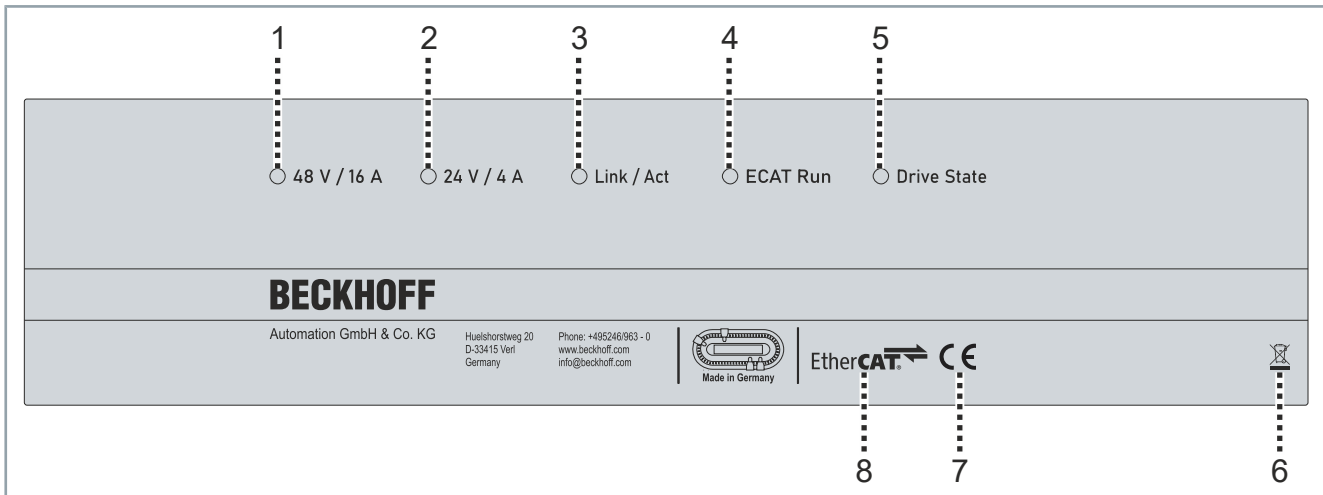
1 2 3 4 5

48 V / 16 A
24 V / 4 A
Link / Act
ECAT Run
Drive State

BECKHOFF

Automation GmbH & Co. KG

Huelshorstweg 20
D-33415 Verl
Germany

Phone: +495246/963 - 0
www.beckhoff.com
info@beckhoff.com

Made in Germany

EtherCAT.

CE

8 7 6